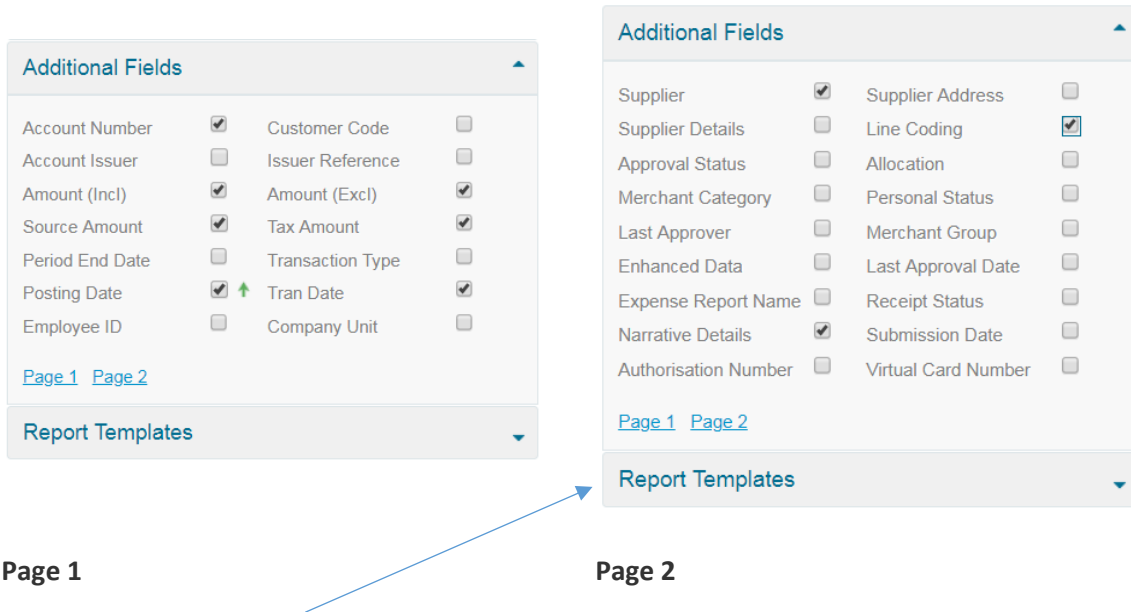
Additional Fields

Account Number
Customer Code
Account Issuer
Issuer Reference
Amount (Incl)
Amount (Excl)
Source Amount
Tax Amount
Period End Date
Transaction Type
Posting Date
Tran Date
Employee ID
Company Unit

Page 1 Page 2

Report Templates

Additional Fields

Supplier
Supplier Address
Supplier Details
Line Coding
Approval Status
Allocation
Merchant Category
Personal Status
Last Approver
Merchant Group
Enhanced Data
Last Approval Date
Expense Report Name
Receipt Status
Narrative Details
Submission Date
Authorisation Number
Virtual Card Number

Page 1 Page 2

Report Templates

Page 1

Page 2